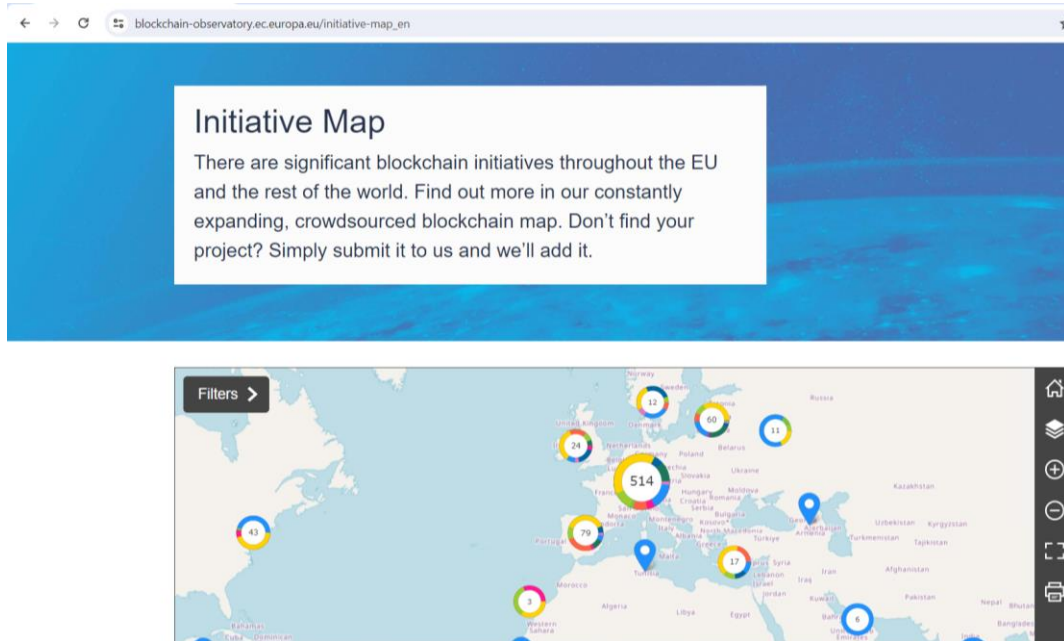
blockchain-observatory.ec.europa.eu/initiative-map_en

Initiative Map

There are significant blockchain initiatives throughout the EU and the rest of the world. Find out more in our constantly expanding, crowdsourced blockchain map. Don't find your project? Simply submit it to us and we'll add it.

Filters >

Norway
Sweden
12
60
11
Russia
United Kingdom
Denmark
Netherlands
Belarus
24
Poland
Ukraine
Kazakhstan
514
Slovakia
Hungary
Moldova
France
Romania
Serbia
Bulgaria
Montenegro
Kosovo
North Macedonia
Georgia
Azerbaijan
Armenia
Uzbekistan
Kyrgyzstan
Turkmenistan
Tajikistan
43
79
Portugal
Italy
Albania
Greece
Türkiye
Malta
Tunisia
17
Syria
Lebanon
Israel
Iraq
Iran
Afghanistan
Jordan
Kuwait
Pakistan
Nepal
Bhutan
Morocco
Algeria
Libya
Egypt
3
6
Western Sahara
Bahamas
Cuba
Dominican
Bangladesh
India